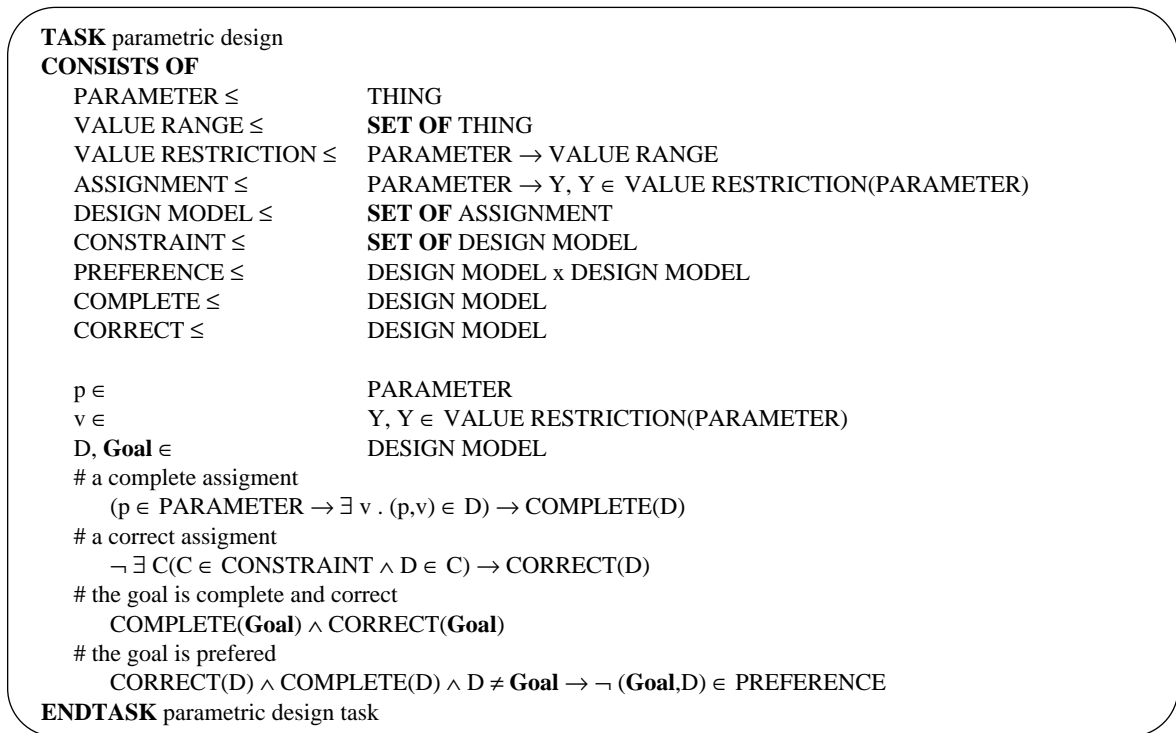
**TASK** parametric design
**CONSISTS OF**

| | |
|---|---|
| PARAMETER $\leq$ | THING |
| VALUE RANGE $\leq$ | **SET OF** THING |
| VALUE RESTRICTION $\leq$ | PARAMETER $\rightarrow$ VALUE RANGE |
| ASSIGNMENT $\leq$ | PARAMETER $\rightarrow$ Y, Y $\in$ VALUE RESTRICTION(PARAMETER) |
| DESIGN MODEL $\leq$ | **SET OF** ASSIGNMENT |
| CONSTRAINT $\leq$ | **SET OF** DESIGN MODEL |
| PREFERENCE $\leq$ | DESIGN MODEL x DESIGN MODEL |
| COMPLETE $\leq$ | DESIGN MODEL |
| CORRECT $\leq$ | DESIGN MODEL |
| p $\in$ | PARAMETER |
| v $\in$ | Y, Y $\in$ VALUE RESTRICTION(PARAMETER) |
| D, **Goal** $\in$ | DESIGN MODEL |

# a complete assigment
(p $\in$ PARAMETER $\rightarrow \exists$ v . (p,v) $\in$ D) $\rightarrow$ COMPLETE(D)
# a correct assigment
$\neg \exists$ C(C $\in$ CONSTRAINT $\wedge$ D $\in$ C) $\rightarrow$ CORRECT(D)
# the goal is complete and correct
COMPLETE(**Goal**) $\wedge$ CORRECT(**Goal**)
# the goal is prefered
CORRECT(D) $\wedge$ COMPLETE(D) $\wedge$ D $\neq$ **Goal** $\rightarrow \neg$ (**Goal**,D) $\in$ PREFERENCE
**ENDTASK** parametric design task